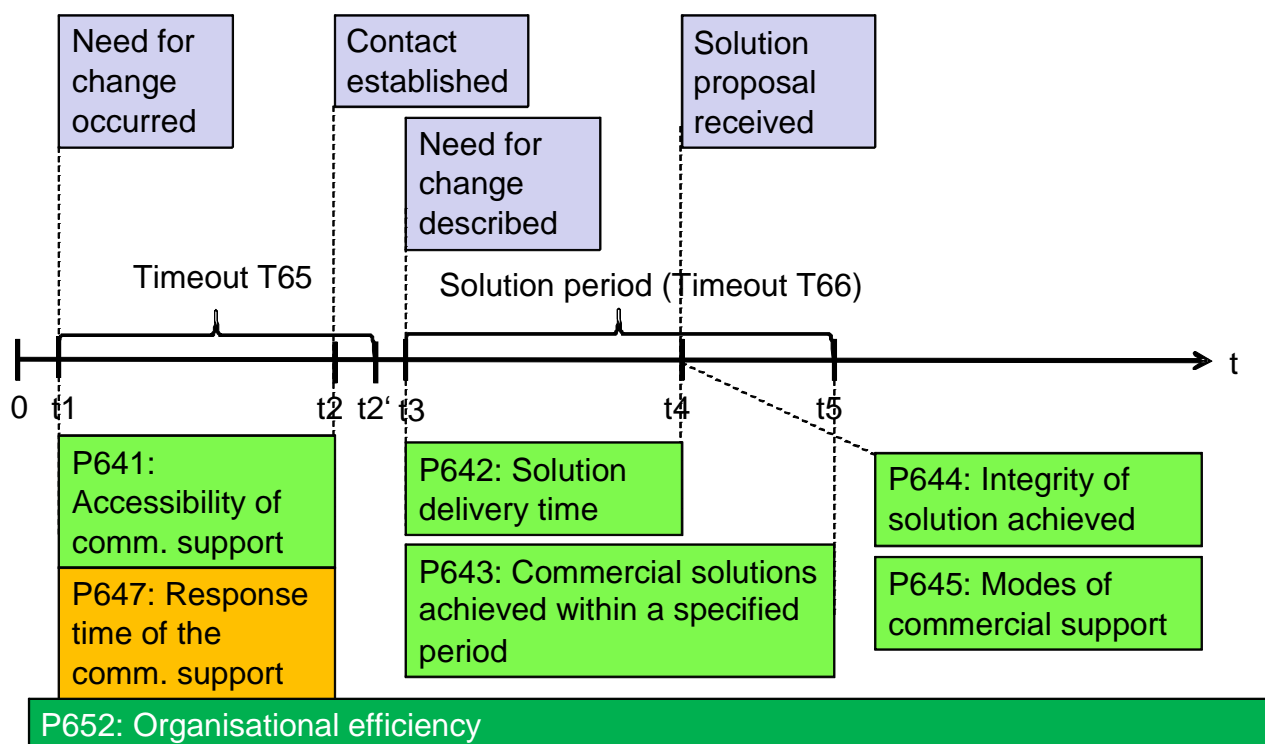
Need for change occurred

Contact established

Solution proposal received

Need for change described

Timeout T65

Solution period (Timeout T66)

0 t1 t2 t2‘ t3 t4 t5 t

P641: Accessibility of comm. support

P647: Response time of the comm. support

P642: Solution delivery time

P643: Commercial solutions achieved within a specified period

P644: Integrity of solution achieved

P645: Modes of commercial support

P652: Organisational efficiency